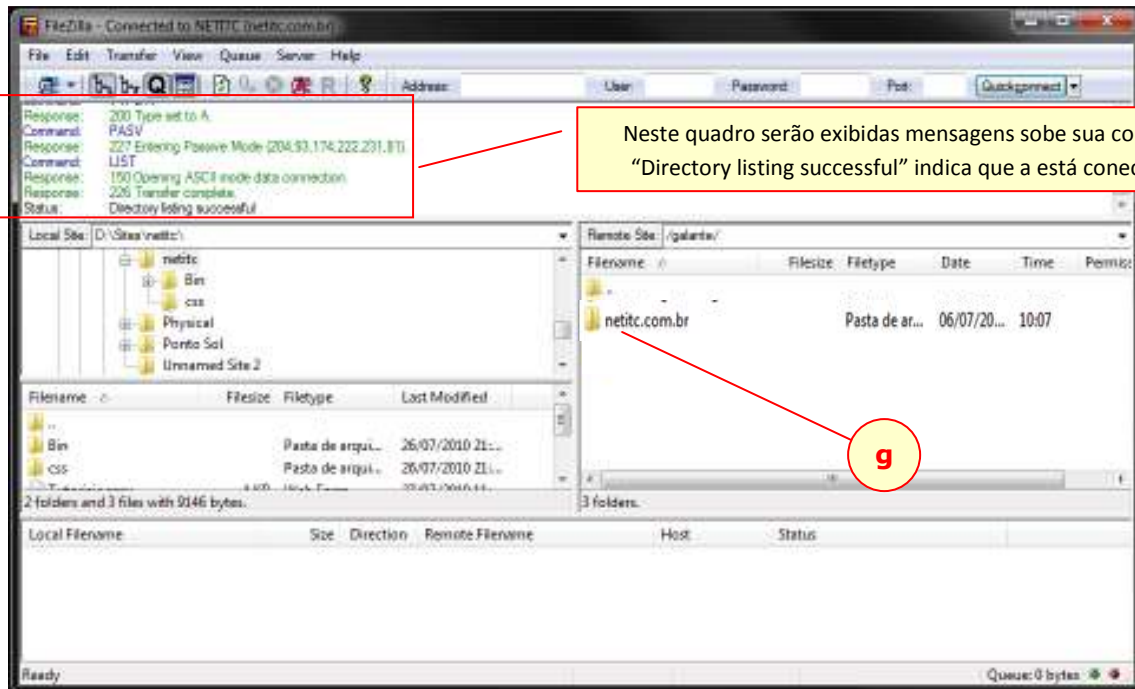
FileZilla - Connected to NETITC (netitc.com.br)

File Edit Transfer View Queue Server Help

Address: User: Password: Port: Quickconnect

Response: 200 Type set to A.
Command: PASV
Response: 227 Entering Passive Mode (204,93,174,222,231,81)
Command: LIST
Response: 150 Opening ASCII mode data connection.
Response: 226 Transfer complete.
Status: Directory listing successful

Neste quadro serão exibidas mensagens sobe sua co
"Directory listing successful" indica que a está conec

Local Site: D:\Sites\netitc\

netitc
Bin
css
Physical
Ponto Sol
Unnamed Site 2

| Filename | Filesize | Filetype | Last Modified |
|---|---|---|---|
| .. | | | |
| Bin | | Pasta de arqui... | 26/07/2010 21:... |
| css | | Pasta de arqui... | 26/07/2010 21:... |

2 folders and 3 files with 9146 bytes.

Remote Site: /galante/

| Filename | Filesize | Filetype | Date | Time | Permis |
|---|---|---|---|---|---|
| . | | | | | |
| netitc.com.br | | Pasta de ar... | 06/07/20... | 10:07 | |

g

3 folders.

Local Filename Size Direction Remote Filename Host Status

Ready
Queue: 0 bytes